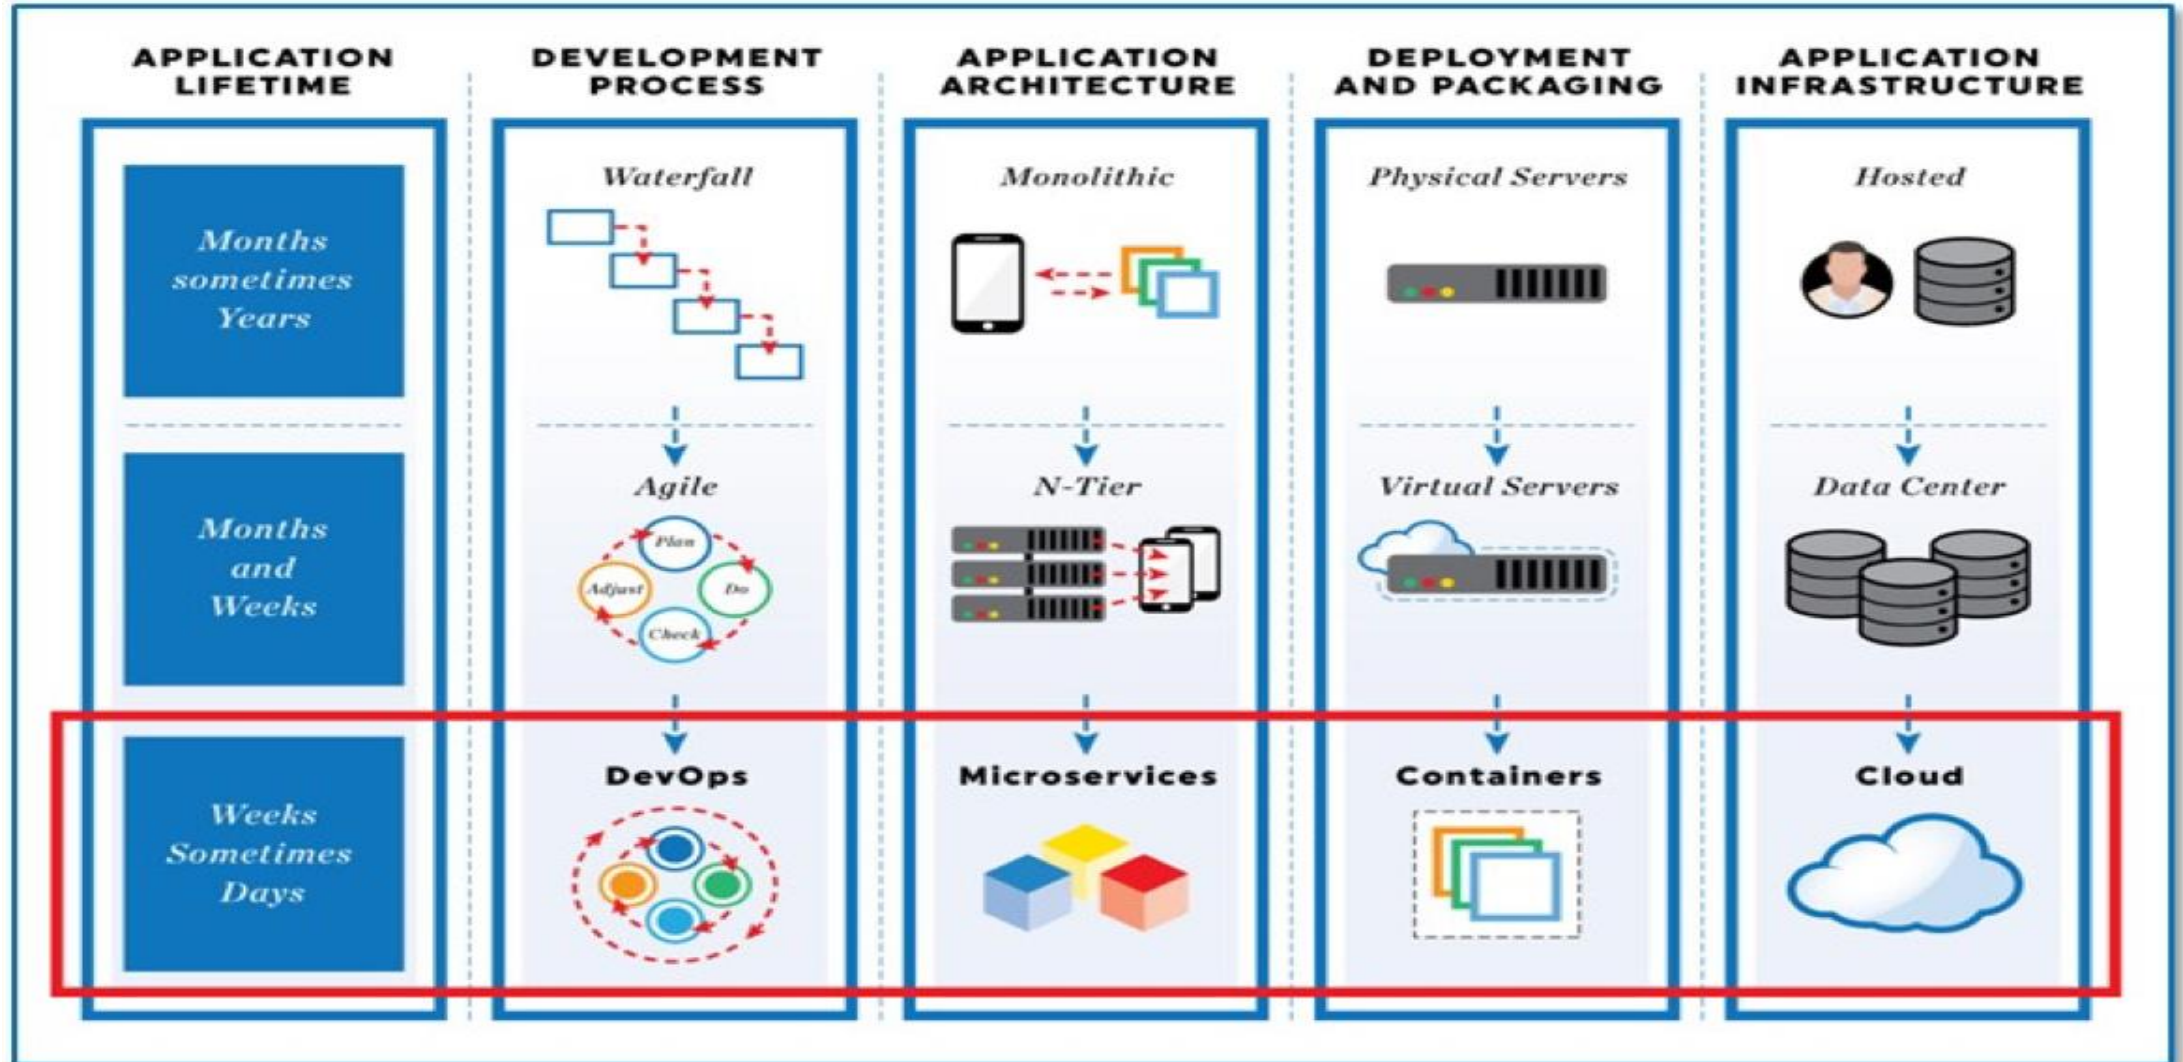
| APPLICATION LIFETIME | DEVELOPMENT PROCESS | APPLICATION ARCHITECTURE | DEPLOYMENT AND PACKAGING | APPLICATION INFRASTRUCTURE |
|---|---|---|---|---|
| Months sometimes Years | Waterfall | Monolithic | Physical Servers | Hosted |
| Months and Weeks | Agile (Plan, Do, Check, Adjust) | N-Tier | Virtual Servers | Data Center |
| Weeks Sometimes Days | DevOps | Microservices | Containers | Cloud |